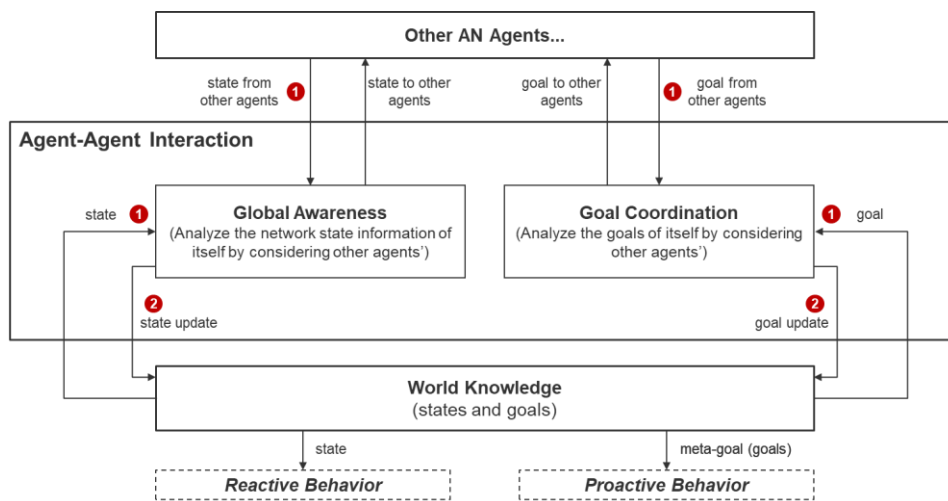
Other AN Agents...

state from other agents 1

state to other agents

goal to other agents

1 goal from other agents

Agent-Agent Interaction

state 1

Global Awareness
(Analyze the network state information of itself by considering other agents')

Goal Coordination
(Analyze the goals of itself by considering other agents')

1 goal

2 state update

2 goal update

World Knowledge
(states and goals)

state

meta-goal (goals)

Reactive Behavior

Proactive Behavior